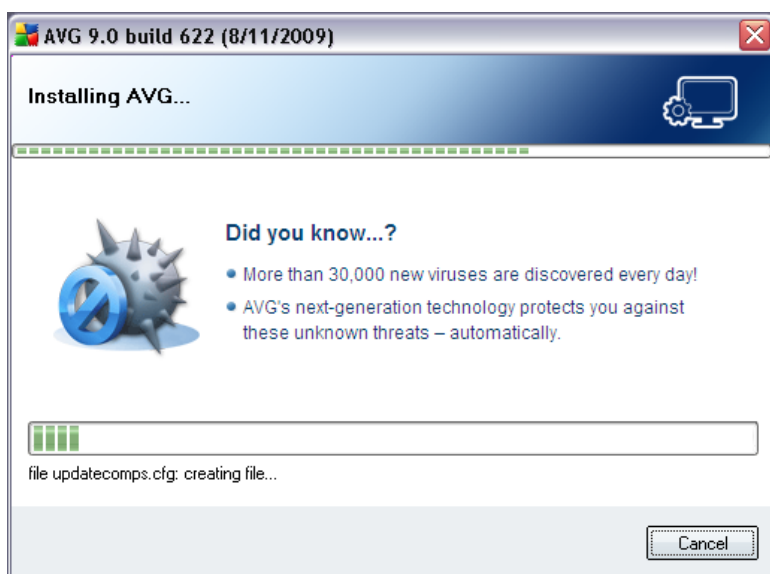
AVG 9.0 build 622 (8/11/2009)

Installing AVG...

Did you know...?

• More than 30,000 new viruses are discovered every day!

• AVG's next-generation technology protects you against these unknown threats – automatically.

file updatecomps.cfg: creating file...

Cancel